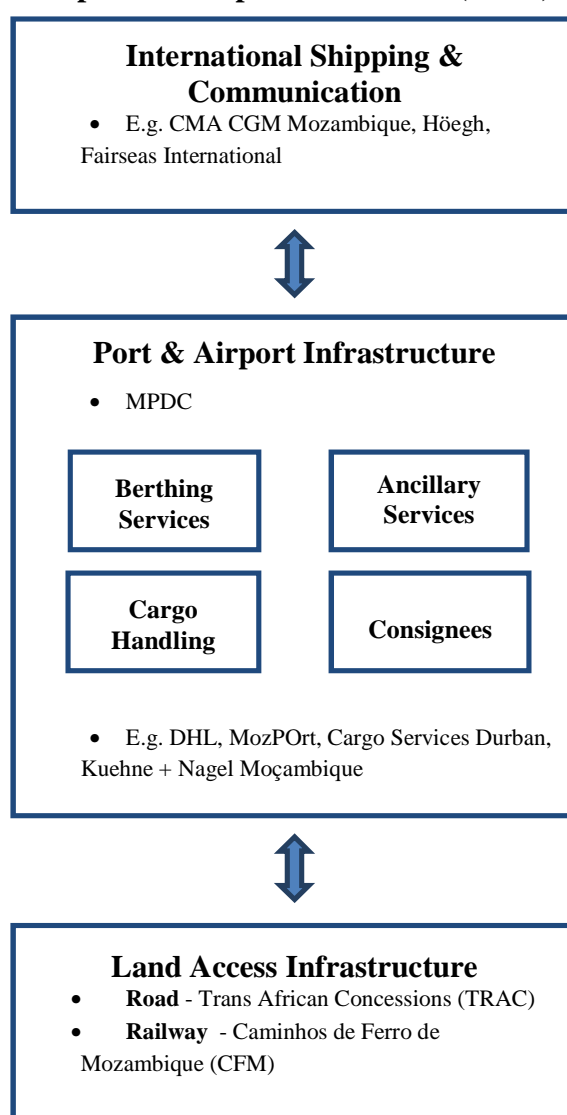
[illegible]

International Shipping & Communication

- E.g. CMA CGM Mozambique, Höegh, Fairseas International

Port & Airport Infrastructure

- MPDC

Berthing Services

Ancillary Services

Cargo Handling

Consignees

- E.g. DHL, MozPOrt, Cargo Services Durban, Kuehne + Nagel Moçambique

Land Access Infrastructure

- **Road** - Trans African Concessions (TRAC)
- **Railway** - Caminhos de Ferro de Mozambique (CFM)